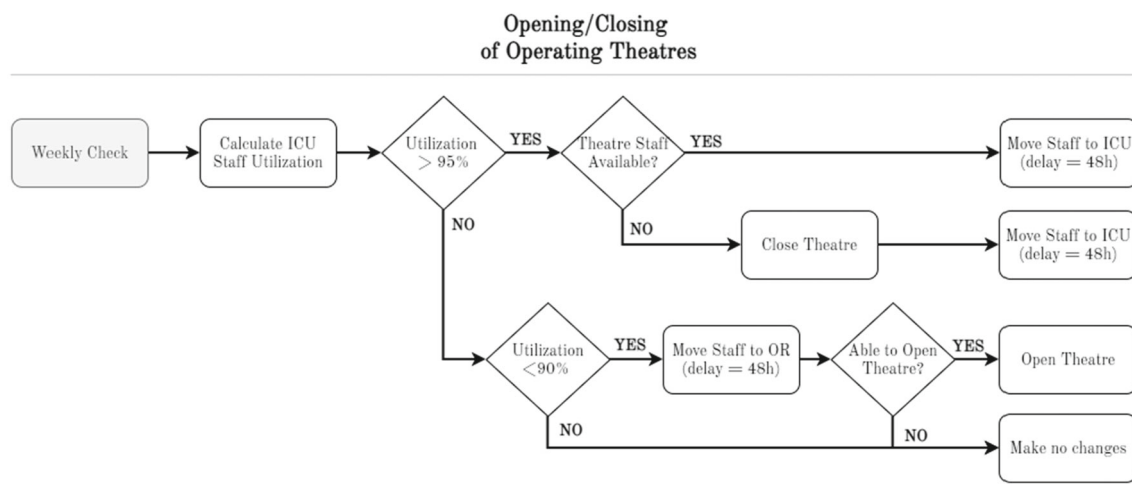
Opening/Closing
of Operating Theatres

Weekly Check

Calculate ICU Staff Utilization

Utilization $> 95\%$

YES

Theatre Staff Available?

YES

Move Staff to ICU (delay = 48h)

NO

NO

Close Theatre

Move Staff to ICU (delay = 48h)

Utilization $<90\%$

YES

Move Staff to OR (delay = 48h)

Able to Open Theatre?

YES

Open Theatre

NO

NO

Make no changes